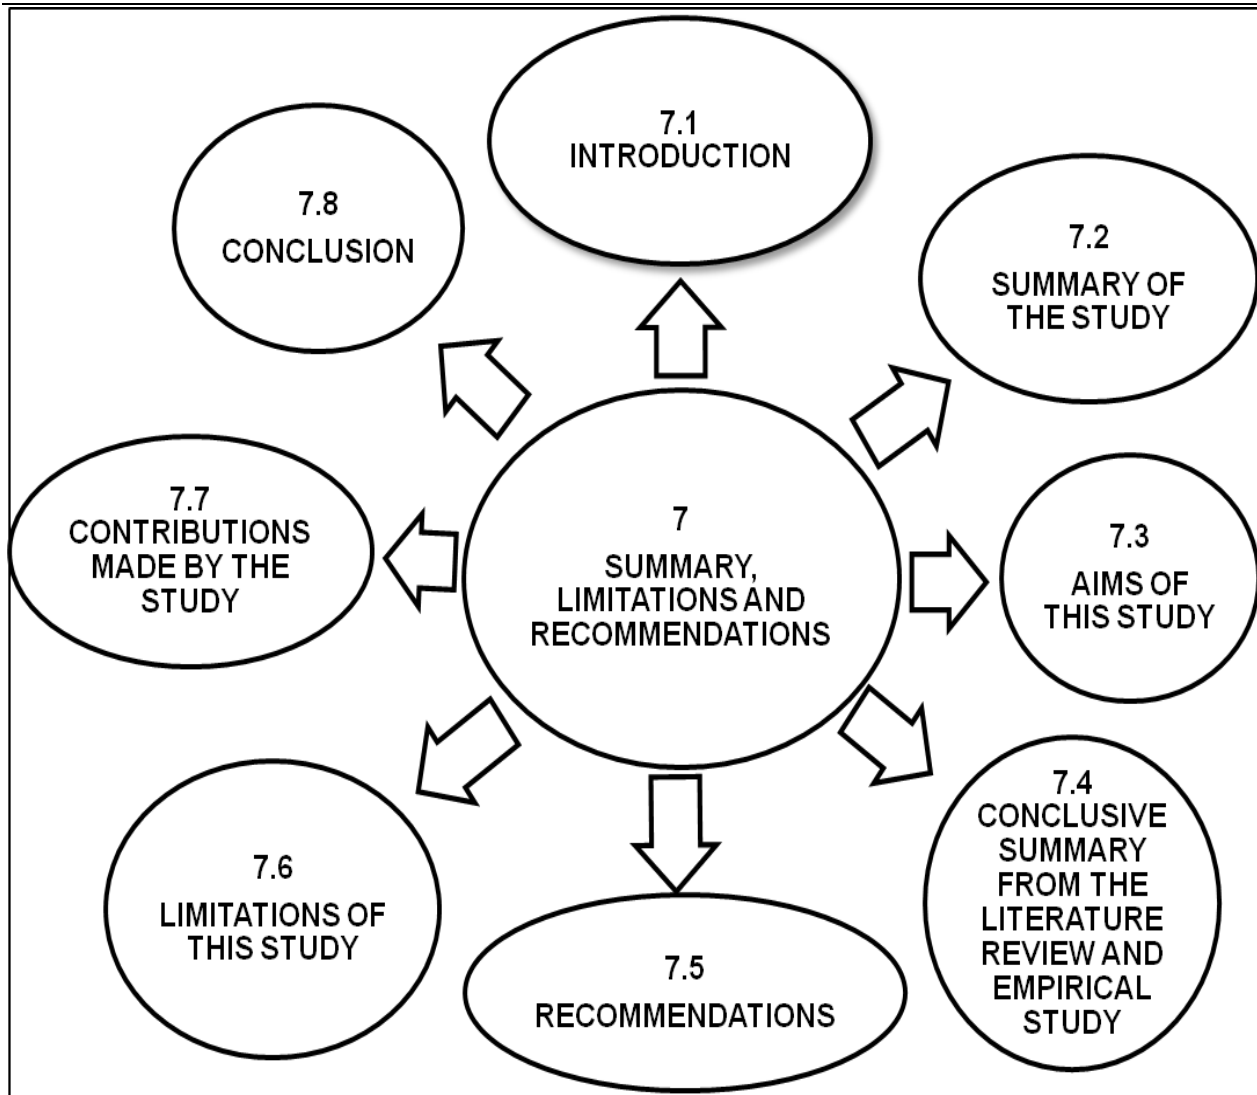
7
SUMMARY, LIMITATIONS AND RECOMMENDATIONS

7.1
INTRODUCTION

7.2
SUMMARY OF THE STUDY

7.3
AIMS OF THIS STUDY

7.4
CONCLUSIVE SUMMARY FROM THE LITERATURE REVIEW AND EMPIRICAL STUDY

7.5
RECOMMENDATIONS

7.6
LIMITATIONS OF THIS STUDY

7.7
CONTRIBUTIONS MADE BY THE STUDY

7.8
CONCLUSION